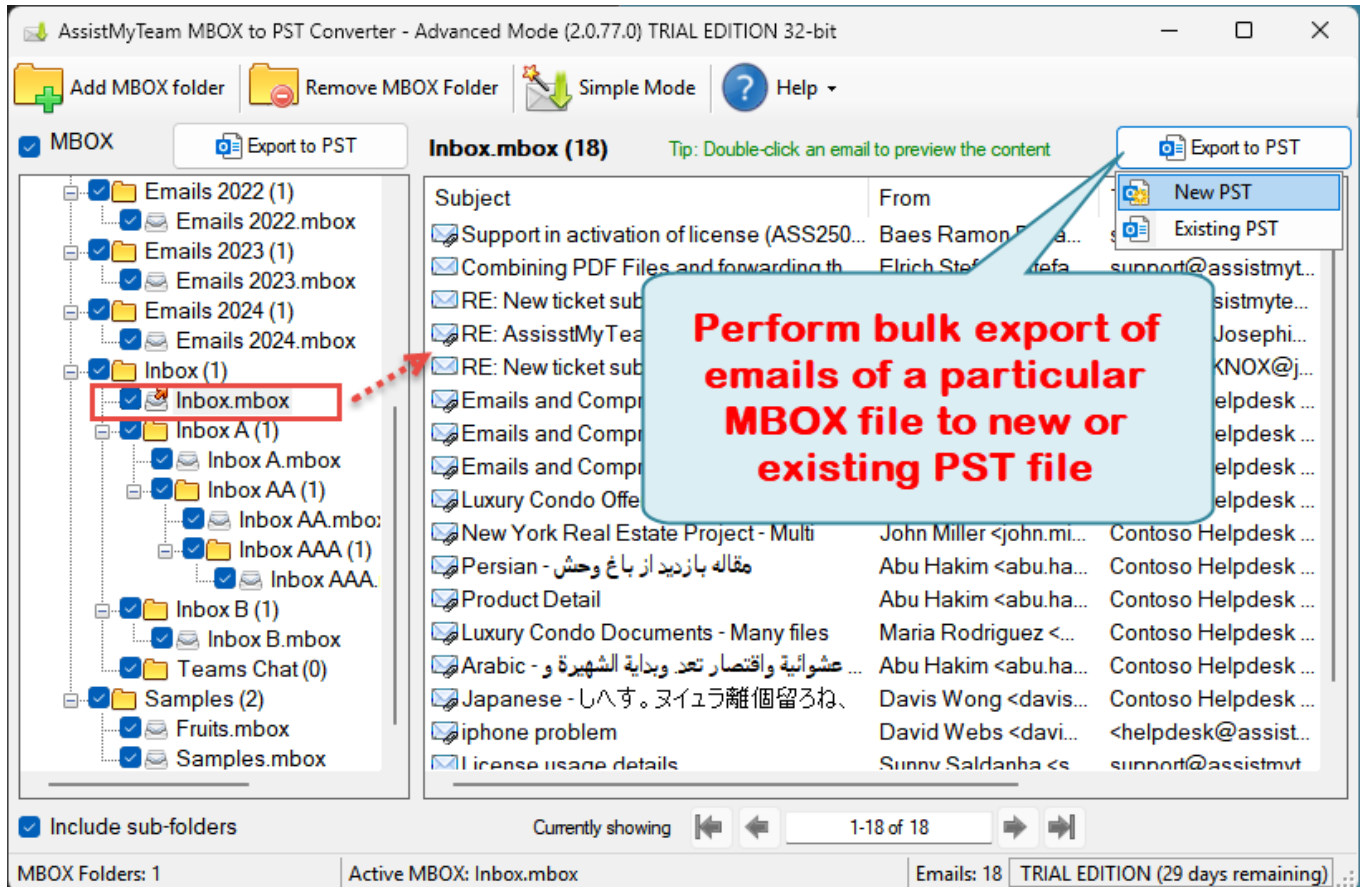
AssistMyTeam MBOX to PST Converter - Advanced Mode (2.0.77.0) TRIAL EDITION 32-bit

Add MBOX folder | Remove MBOX Folder | Simple Mode | Help

MBOX | Export to PST

Emails 2022 (1)
Emails 2022.mbox
Emails 2023 (1)
Emails 2023.mbox
Emails 2024 (1)
Emails 2024.mbox
Inbox (1)
Inbox.mbox
Inbox A (1)
Inbox A.mbox
Inbox AA (1)
Inbox AA.mbox
Inbox AAA (1)
Inbox AAA.
Inbox B (1)
Inbox B.mbox
Teams Chat (0)
Samples (2)
Fruits.mbox
Samples.mbox

Inbox.mbox (18)

Tip: Double-click an email to preview the content

Export to PST
New PST
Existing PST

| Subject | From | |
|---|---|---|
| Support in activation of license (ASS250... | Baes Ramon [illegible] | s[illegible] |
| Combining PDF Files and forwarding th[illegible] | Elrich Stef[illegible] | support@assistmyt... |
| RE: New ticket sub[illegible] | | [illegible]sistmyte... |
| RE: AssisstMyTea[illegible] | | Josephi... |
| RE: New ticket sub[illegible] | | KNOX@j... |
| Emails and Compr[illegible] | | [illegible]elpdesk ... |
| Emails and Compr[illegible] | | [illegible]elpdesk ... |
| Emails and Compr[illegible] | | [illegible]elpdesk ... |
| Luxury Condo Offe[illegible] | | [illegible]elpdesk ... |
| New York Real Estate Project - Multi | John Miller <john.mi... | Contoso Helpdesk ... |
| Persian - مقاله بازدید از باغ وحش | Abu Hakim <abu.ha... | Contoso Helpdesk ... |
| Product Detail | Abu Hakim <abu.ha... | Contoso Helpdesk ... |
| Luxury Condo Documents - Many files | Maria Rodriguez <... | Contoso Helpdesk ... |
| Arabic - عشوائية واقتصار تعد. وبداية الشهيرة و | Abu Hakim <abu.ha... | Contoso Helpdesk ... |
| Japanese - しへず。ヌイュラ離個留ろね、 | Davis Wong <davis... | Contoso Helpdesk ... |
| iphone problem | David Webs <davi... | <helpdesk@assist... |
| License usage details | Sunny Saldanha <s... | support@assistmyt... |

Perform bulk export of emails of a particular MBOX file to new or existing PST file

Include sub-folders

Currently showing 1-18 of 18

MBOX Folders: 1 | Active MBOX: Inbox.mbox | Emails: 18 | TRIAL EDITION (29 days remaining)